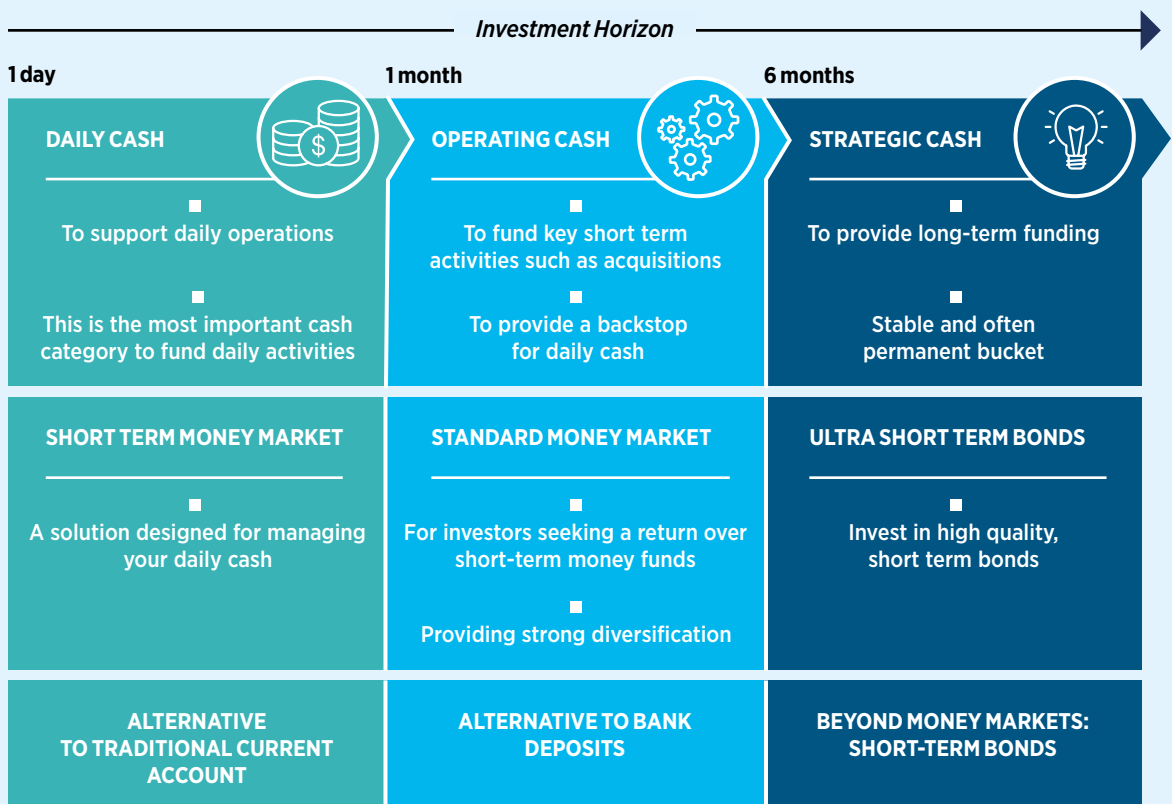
Investment Horizon

1 day

1 month

6 months

DAILY CASH

To support daily operations

This is the most important cash category to fund daily activities

OPERATING CASH

To fund key short term activities such as acquisitions

To provide a backstop for daily cash

STRATEGIC CASH

To provide long-term funding

Stable and often permanent bucket

SHORT TERM MONEY MARKET

A solution designed for managing your daily cash

STANDARD MONEY MARKET

For investors seeking a return over short-term money funds

Providing strong diversification

ULTRA SHORT TERM BONDS

Invest in high quality, short term bonds

ALTERNATIVE TO TRADITIONAL CURRENT ACCOUNT

ALTERNATIVE TO BANK DEPOSITS

BEYOND MONEY MARKETS: SHORT-TERM BONDS